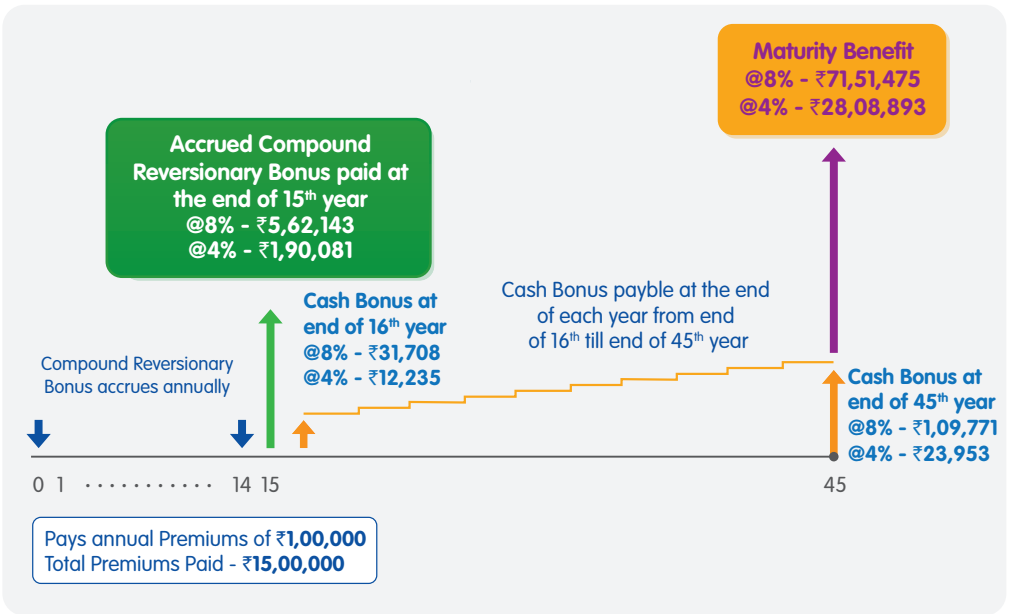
Maturity Benefit
@8% - ₹71,51,475
@4% - ₹28,08,893

Accrued Compound Reversionary Bonus paid at the end of $15^{th}$ year
@8% - ₹5,62,143
@4% - ₹1,90,081

Cash Bonus at end of $16^{th}$ year
@8% - ₹31,708
@4% - ₹12,235

Cash Bonus payble at the end of each year from end of $16^{th}$ till end of $45^{th}$ year

Compound Reversionary Bonus accrues annually

Cash Bonus at end of $45^{th}$ year
@8% - ₹1,09,771
@4% - ₹23,953

0 1 ............ 14 15

45

Pays annual Premiums of ₹1,00,000
Total Premiums Paid - ₹15,00,000